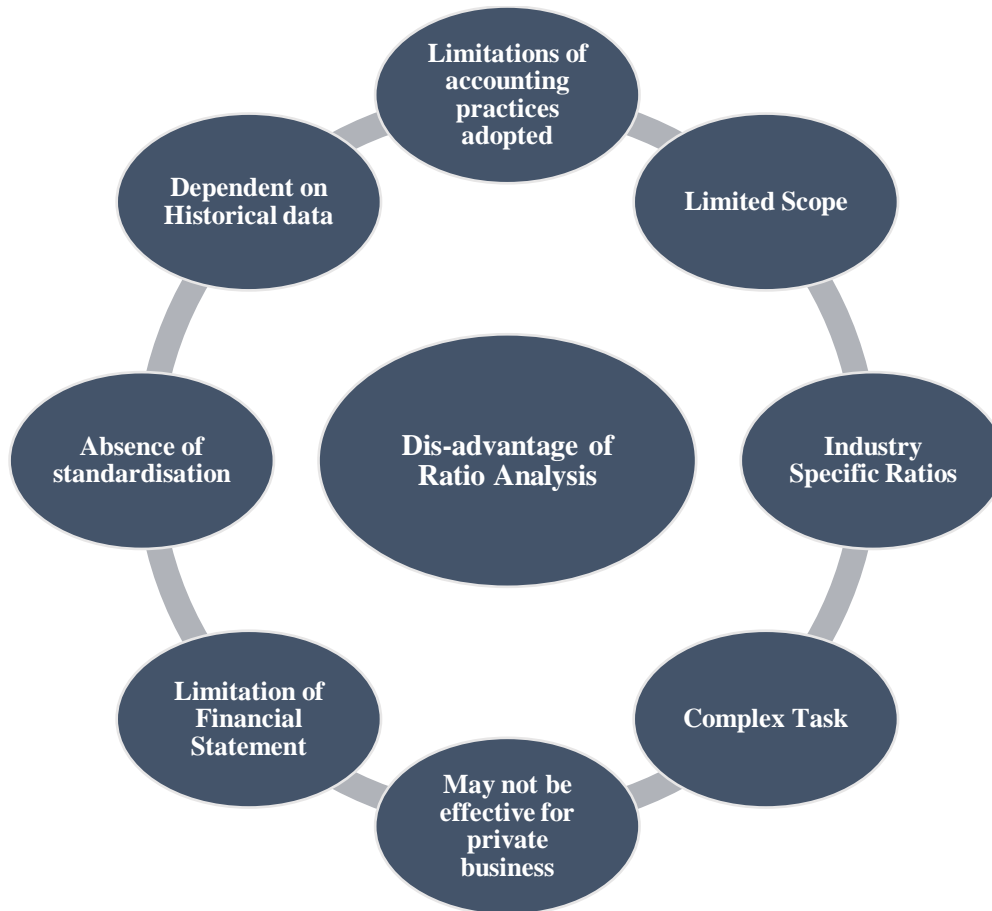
Dis-advantage of Ratio Analysis

Limitations of accounting practices adopted

Limited Scope

Industry Specific Ratios

Complex Task

May not be effective for private business

Limitation of Financial Statement

Absence of standardisation

Dependent on Historical data